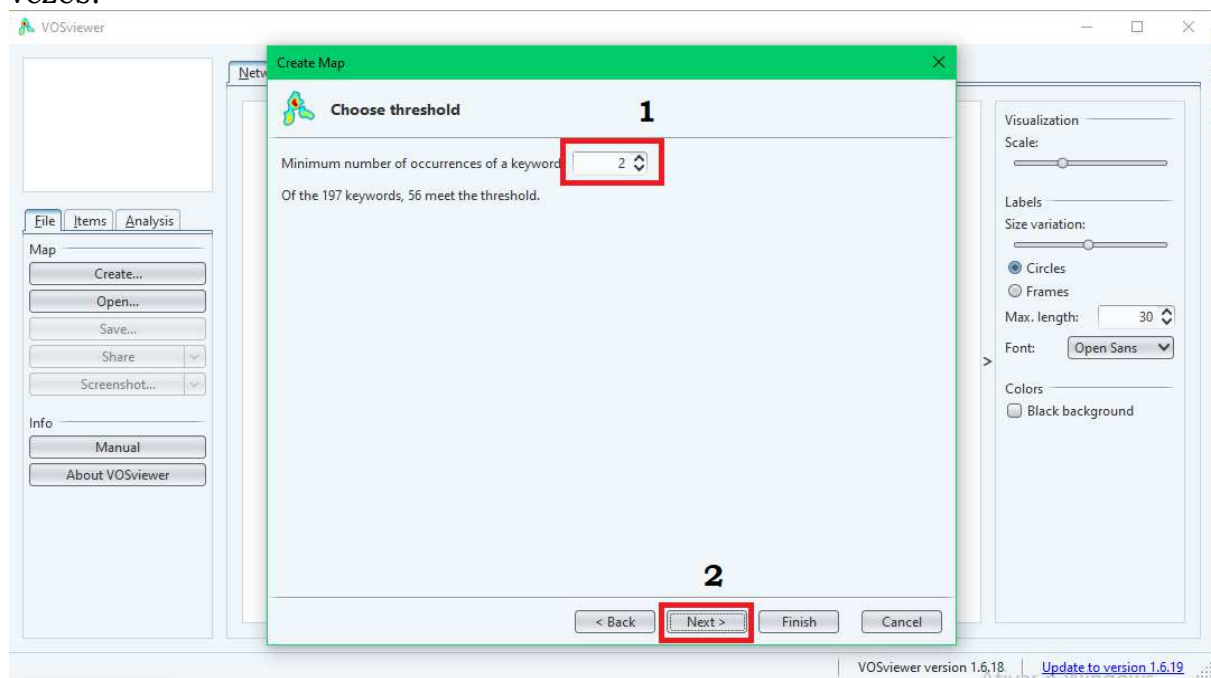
vezes.

VOSviewer

Netw

Create Map

Choose threshold

1

Minimum number of occurrences of a keyword: 2

Of the 197 keywords, 56 meet the threshold.

2

< Back
Next >
Finish
Cancel

File
Items
Analysis

Map
Create...
Open...
Save...
Share
Screenshot...

Info
Manual
About VOSviewer

Visualization
Scale:

Labels
Size variation:
Circles
Frames
Max. length: 30
Font: Open Sans

Colors
Black background

>

VOSviewer version 1.6.18
Update to version 1.6.19